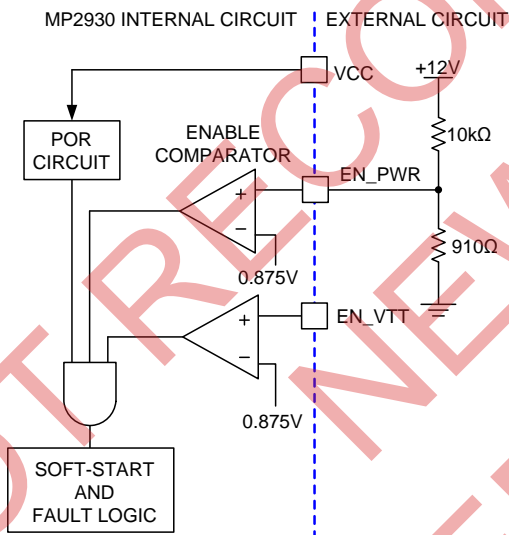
MP2930 INTERNAL CIRCUIT | EXTERNAL CIRCUIT

VCC

+12V

POR CIRCUIT

ENABLE COMPARATOR

10kΩ

EN_PWR

+

−

910Ω

0.875V

EN_VTT

+

−

0.875V

SOFT-START AND FAULT LOGIC

NOT RECOMMENDED FOR NEW DESIGNS